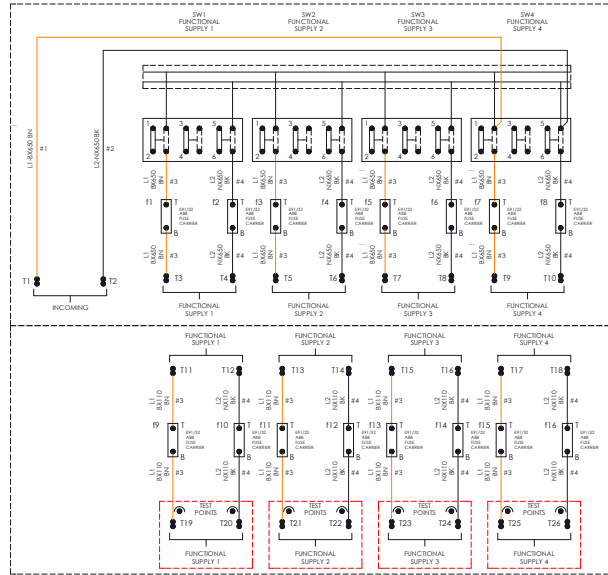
SW1
FUNCTIONAL
SUPPLY 1

SW2
FUNCTIONAL
SUPPLY 2

SW3
FUNCTIONAL
SUPPLY 3

SW4
FUNCTIONAL
SUPPLY 4

L1-BX650 BN
#1
L2-NX650 BK
#2

1 3 5
2 4 6
1 3 5
2 4 6
1 3 5
2 4 6
1 3 5
2 4 6

L1 BX650 BN #3
L2 NX650 BK #4

f1 T EF1/32 ABB FUSE CARRIER B
f2 T EF1/32 ABB FUSE CARRIER B
f3 T EF1/32 ABB FUSE CARRIER B
f4 T EF1/32 ABB FUSE CARRIER B
f5 T EF1/32 ABB FUSE CARRIER B
f6 T EF1/32 ABB FUSE CARRIER B
f7 T EF1/32 ABB FUSE CARRIER B
f8 T EF1/32 ABB FUSE CARRIER B

L1 BX650 BN #3
L2 NX650 BK #4

T1 T2
INCOMING

T3 T4
FUNCTIONAL
SUPPLY 1
T5 T6
FUNCTIONAL
SUPPLY 2
T7 T8
FUNCTIONAL
SUPPLY 3
T9 T10
FUNCTIONAL
SUPPLY 4

FUNCTIONAL
SUPPLY 1
FUNCTIONAL
SUPPLY 2
FUNCTIONAL
SUPPLY 3
FUNCTIONAL
SUPPLY 4

T11 T12
T13 T14
T15 T16
T17 T18

L1 BX110 BN #3
L2 NX110 BK #4

f9 T EF1/32 ABB FUSE CARRIER B
f10 T EF1/32 ABB FUSE CARRIER B
f11 T EF1/32 ABB FUSE CARRIER B
f12 T EF1/32 ABB FUSE CARRIER B
f13 T EF1/32 ABB FUSE CARRIER B
f14 T EF1/32 ABB FUSE CARRIER B
f15 T EF1/32 ABB FUSE CARRIER B
f16 T EF1/32 ABB FUSE CARRIER B

L1 BX110 BN #3
L2 NX110 BK #4

TEST
POINTS
T19 T20
FUNCTIONAL
SUPPLY 1

TEST
POINTS
T21 T22
FUNCTIONAL
SUPPLY 2

TEST
POINTS
T23 T24
FUNCTIONAL
SUPPLY 3

TEST
POINTS
T25 T26
FUNCTIONAL
SUPPLY 4